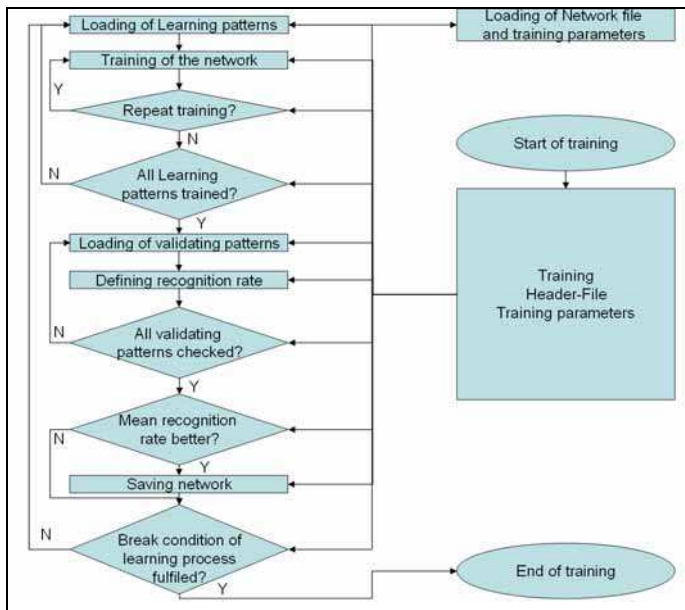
Loading of Learning patterns

Loading of Network file and training parameters

Training of the network

Y

Repeat training?

N

Start of training

N

All Learning patterns trained?

Y

Loading of validating patterns

Defining recognition rate

Training
Header-File
Training parameters

N

All validating patterns checked?

Y

N

Mean recognition rate better?

Y

Saving network

N

Break condition of learning process fulfiled?

Y

End of training